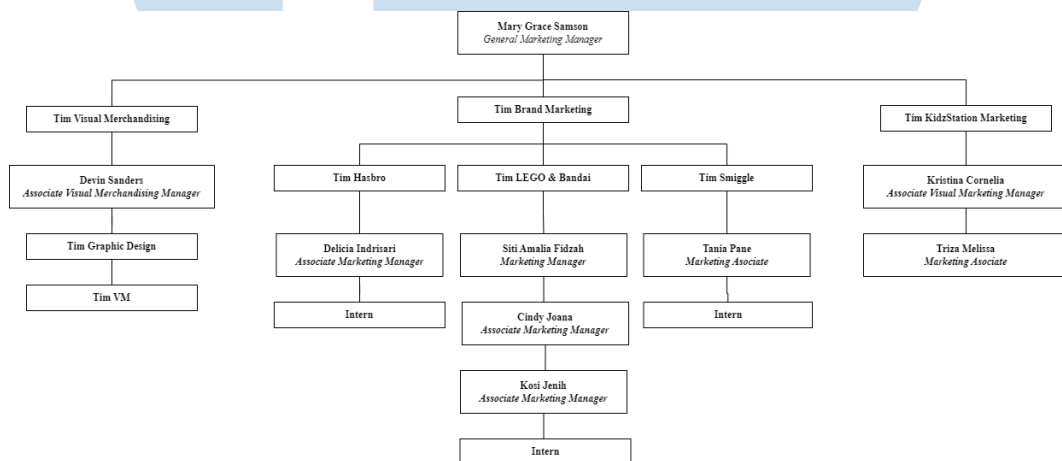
Mary Grace Samson
General Marketing Manager

Tim Visual Merchandising

Devin Sanders
Associate Visual Merchandising Manager

Tim Graphic Design

Tim VM

Tim Brand Marketing

Tim Hasbro

Delicia Indrisari
Associate Marketing Manager

Intern

Tim LEGO & Bandai

Siti Amalia Fidzah
Marketing Manager

Cindy Joana
Associate Marketing Manager

Kosi Jenih
Associate Marketing Manager

Intern

Tim Smiggle

Tania Pane
Marketing Asociate

Intern

Tim KidzStation Marketing

Kristina Cornelia
Associate Visual Marketing Manager

Triza Melissa
Marketing Asociate